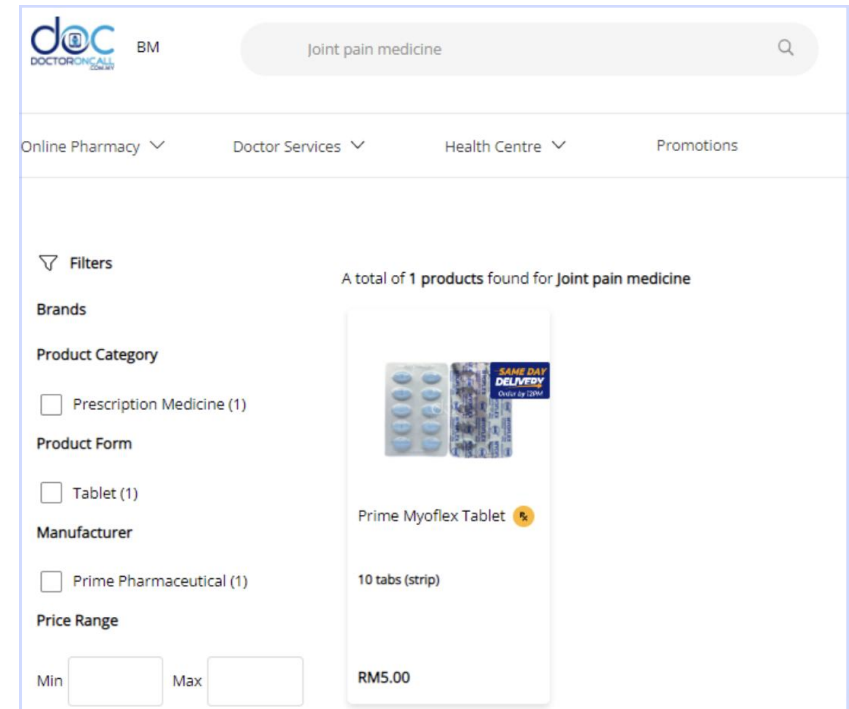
doc DOCTORONCALL .COM.MY BM

Joint pain medicine

Online Pharmacy Doctor Services Health Centre Promotions

Filters

Brands

Product Category

Prescription Medicine (1)

Product Form

Tablet (1)

Manufacturer

Prime Pharmaceutical (1)

Price Range

Min Max

A total of 1 products found for Joint pain medicine

SAME DAY DELIVERY Order by 12PM

Prime Myoflex Tablet ℞

10 tabs (strip)

RM5.00